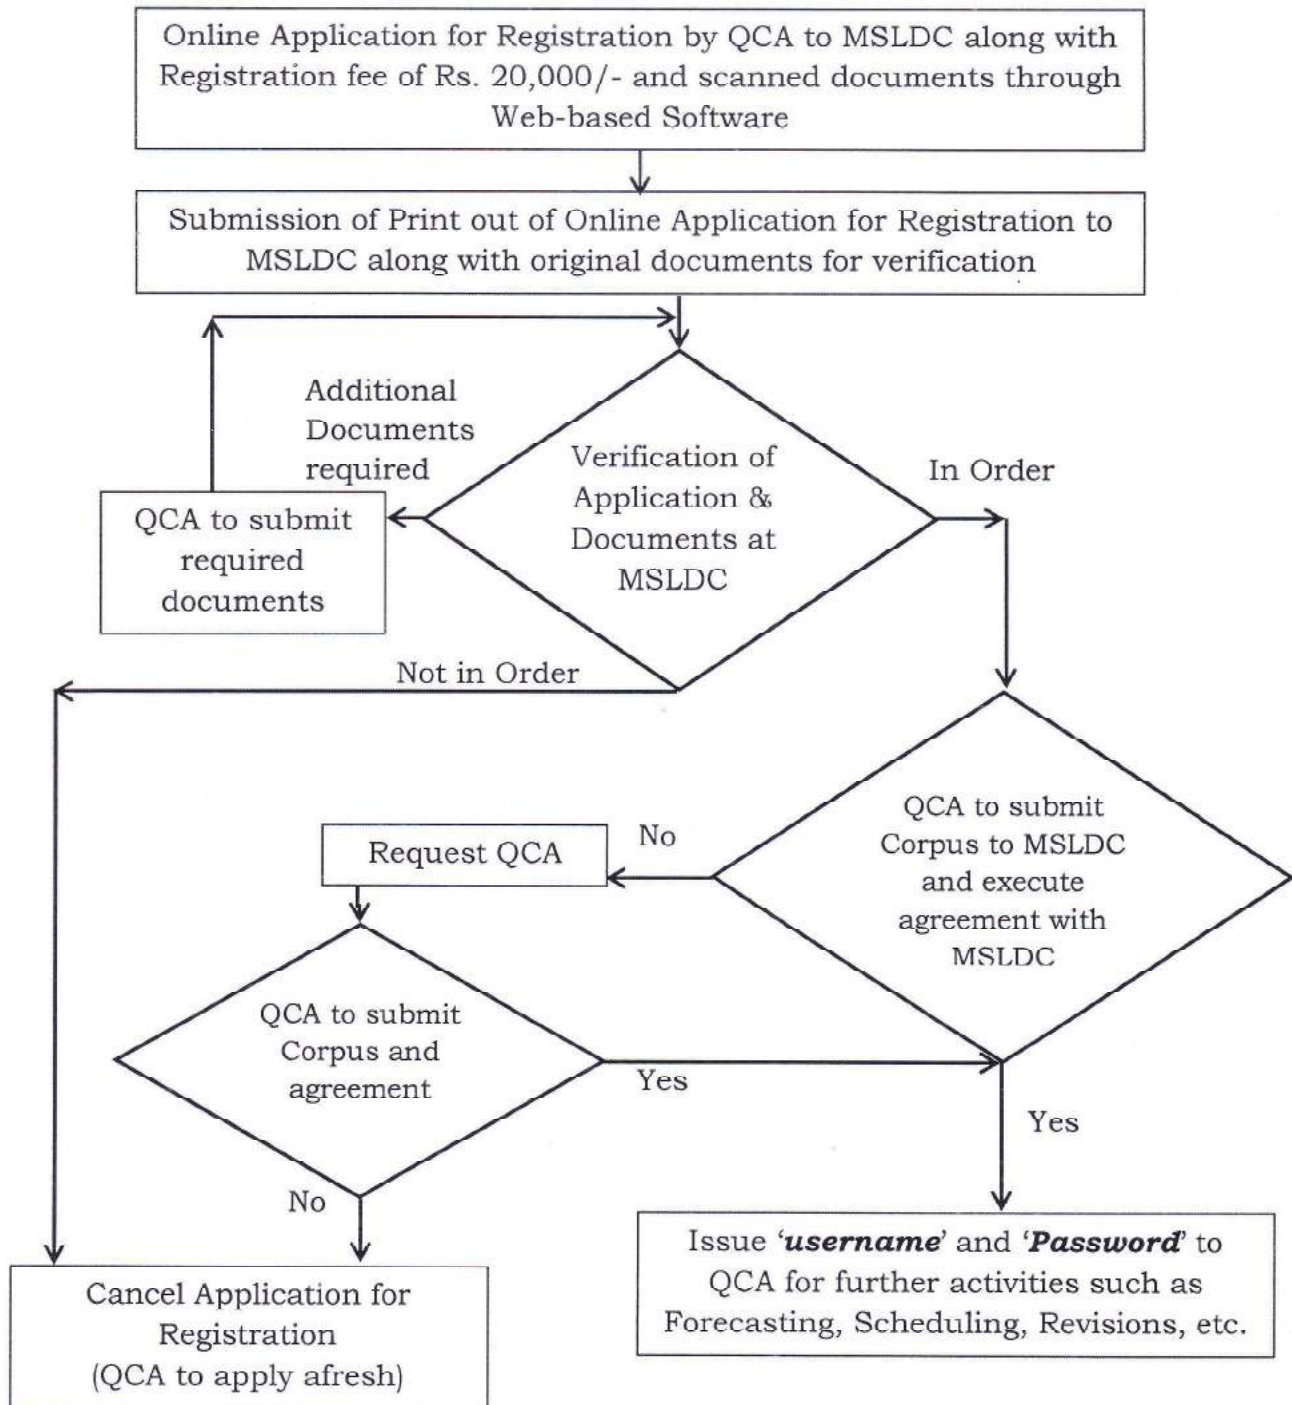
Online Application for Registration by QCA to MSLDC along with Registration fee of Rs. 20,000/- and scanned documents through Web-based Software

Submission of Print out of Online Application for Registration to MSLDC along with original documents for verification

Additional Documents required

QCA to submit required documents

Verification of Application & Documents at MSLDC

In Order

Not in Order

QCA to submit Corpus to MSLDC and execute agreement with MSLDC

No

Request QCA

QCA to submit Corpus and agreement

Yes

Yes

No

Issue '***username***' and '***Password***' to QCA for further activities such as Forecasting, Scheduling, Revisions, etc.

Cancel Application for Registration (QCA to apply afresh)